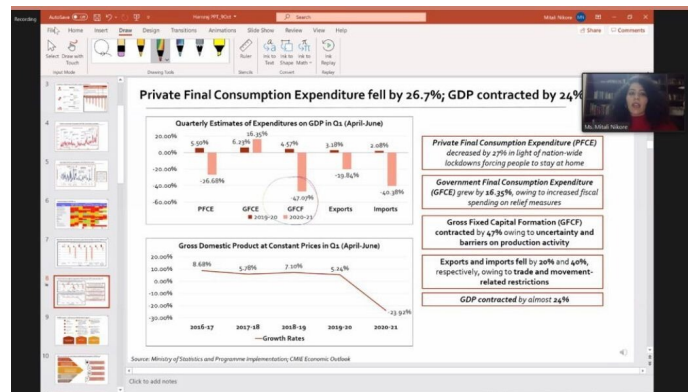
Recording AutoSave Harsing PPT_8Oct Search Mitali Nikore

File Home Insert Draw Design Transitions Animations Slide Show Review View Help Share Comments

Select Draw with Touch Input Mode Drawing Tools Ruler Stencils Ink to Text Ink to Shape Ink to Math Convert Ink Replay Replay

Private Final Consumption Expenditure fell by 26.7%; GDP contracted by 24%

Quarterly Estimates of Expenditures on GDP in Q1 (April-June)

| | PFCE | GFCE | GFCF | Exports | Imports |
|---|---|---|---|---|---|
| 2019-20 | 5.50% | 6.23% | 4.57% | 3.18% | 2.08% |
| 2020-21 | -26.68% | 16.35% | -47.07% | -19.84% | -40.38% |

20.00% 0.00% -20.00% -40.00% -60.00%

Gross Domestic Product at Constant Prices in Q1 (April-June)

| | 2016-17 | 2017-18 | 2018-19 | 2019-20 | 2020-21 |
|---|---|---|---|---|---|
| Growth Rates | 8.68% | 5.78% | 7.10% | 5.24% | -23.92% |

20.00% 10.00% 0.00% -10.00% -20.00% -30.00%

Private Final Consumption Expenditure (PFCE) decreased by 27% in light of nation-wide lockdowns forcing people to stay at home

Government Final Consumption Expenditure (GFCE) grew by 16.35%, owing to increased fiscal spending on relief measures

Gross Fixed Capital Formation (GFCF) contracted by 47% owing to uncertainty and barriers on production activity

Exports and imports fell by 20% and 40%, respectively, owing to trade and movement-related restrictions

GDP contracted by almost 24%

Source: Ministry of Statistics and Programme Implementation; CMIE Economic Outlook

Ms Mitali Nikore

Click to add notes